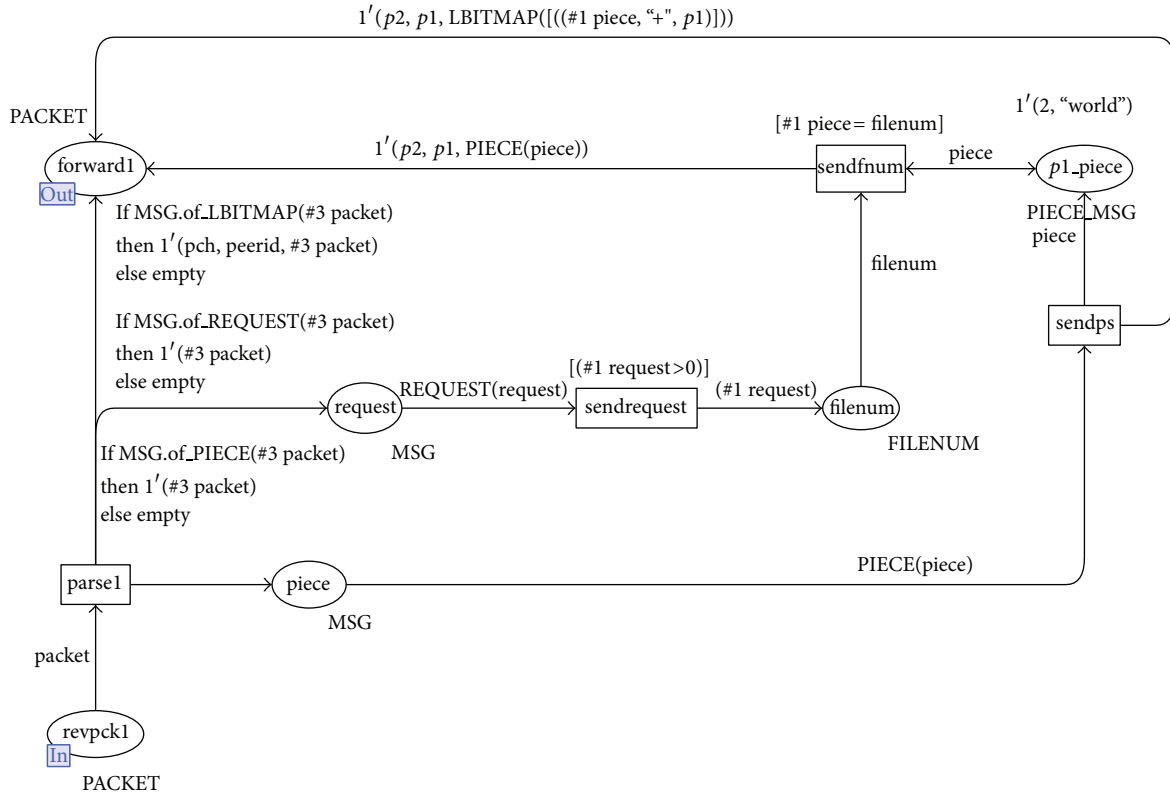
$1'(p2, p1, \text{LBITMAP}([((\#1\ \text{piece}, “+”, p1)]))$

PACKET

$1'(2, \text{“world”})$

[#1 piece = filenum]

forward1

Out

$1'(p2, p1, \text{PIECE(piece)})$

sendfnum

piece

$p1$_piece

PIECE_MSG

piece

If MSG.of_LBITMAP(#3 packet)
then $1'$(pch, peerid, #3 packet)
else empty

filenum

If MSG.of_REQUEST(#3 packet)
then $1'$(#3 packet)
else empty

sendps

[(#1 request>0)]

request

REQUEST(request)

sendrequest

(#1 request)

filenum

If MSG.of_PIECE(#3 packet)
then $1'$(#3 packet)
else empty

MSG

FILENUM

PIECE(piece)

parse1

piece

MSG

packet

revpck1

In

PACKET